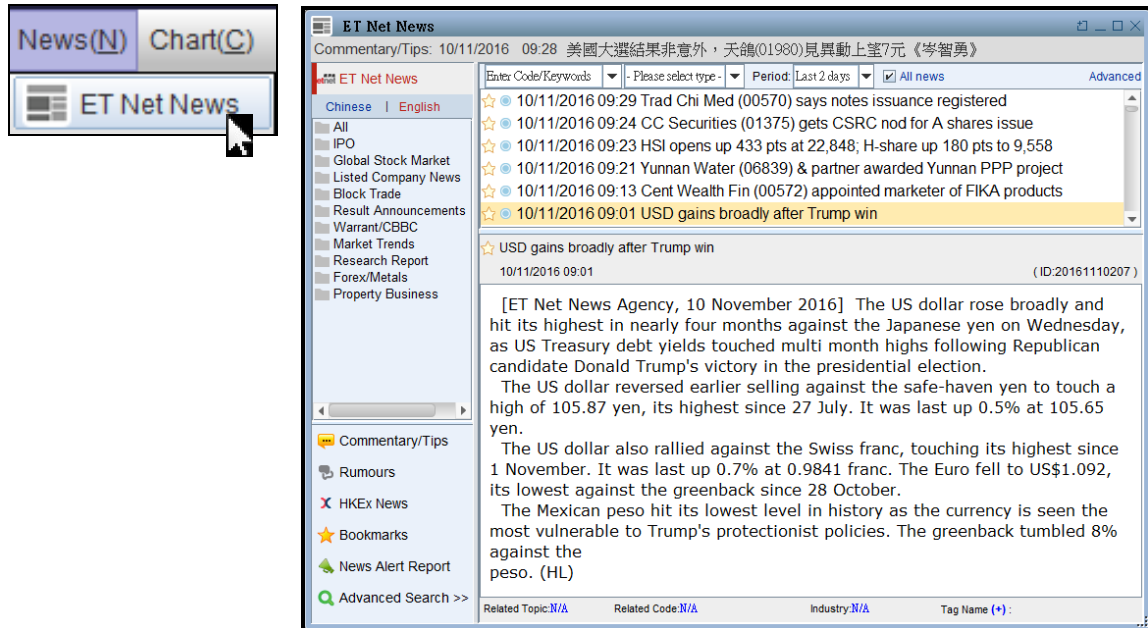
News(N) Chart(C)

ET Net News

ET Net News

Commentary/Tips: 10/11/2016 09:28 美國大選結果非意外，天鴿(01980)見異動上望7元《岑智勇》

ET Net News

Chinese English

All
IPO
Global Stock Market
Listed Company News
Block Trade
Result Announcements
Warrant/CBBC
Market Trends
Research Report
Forex/Metals
Property Business

Commentary/Tips
Rumours
HKEx News
Bookmarks
News Alert Report
Advanced Search >>

Enter Code/Keywords - Please select type - Period: Last 2 days All news Advanced

10/11/2016 09:29 Trad Chi Med (00570) says notes issuance registered
10/11/2016 09:24 CC Securities (01375) gets CSRC nod for A shares issue
10/11/2016 09:23 HSI opens up 433 pts at 22,848; H-share up 180 pts to 9,558
10/11/2016 09:21 Yunnan Water (06839) & partner awarded Yunnan PPP project
10/11/2016 09:13 Cent Wealth Fin (00572) appointed marketer of FIKA products
10/11/2016 09:01 USD gains broadly after Trump win

USD gains broadly after Trump win
10/11/2016 09:01 (ID:20161110207)

[ET Net News Agency, 10 November 2016] The US dollar rose broadly and hit its highest in nearly four months against the Japanese yen on Wednesday, as US Treasury debt yields touched multi month highs following Republican candidate Donald Trump's victory in the presidential election.
The US dollar reversed earlier selling against the safe-haven yen to touch a high of 105.87 yen, its highest since 27 July. It was last up 0.5% at 105.65 yen.
The US dollar also rallied against the Swiss franc, touching its highest since 1 November. It was last up 0.7% at 0.9841 franc. The Euro fell to US$1.092, its lowest against the greenback since 28 October.
The Mexican peso hit its lowest level in history as the currency is seen the most vulnerable to Trump's protectionist policies. The greenback tumbled 8% against the
peso. (HL)

Related Topic:N/A Related Code:N/A Industry:N/A Tag Name (+)